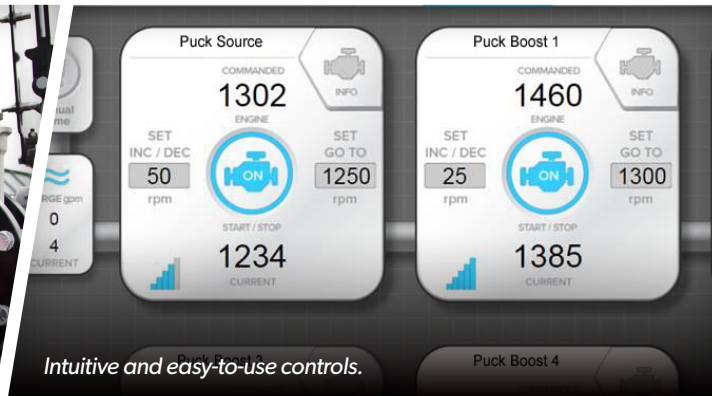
ual
me

RGE gpm
0
4
CURRENT

Puck Source
COMMANDED
1302
ENGINE
INFO
SET
INC / DEC
50
rpm
ON
SET
GO TO
1250
rpm
START / STOP
1234
CURRENT

Puck Boost 1
COMMANDED
1460
ENGINE
INFO
SET
INC / DEC
25
rpm
ON
SET
GO TO
1300
rpm
START / STOP
1385
CURRENT

Puck Boost 3
Puck Boost 4

Intuitive and easy-to-use controls.